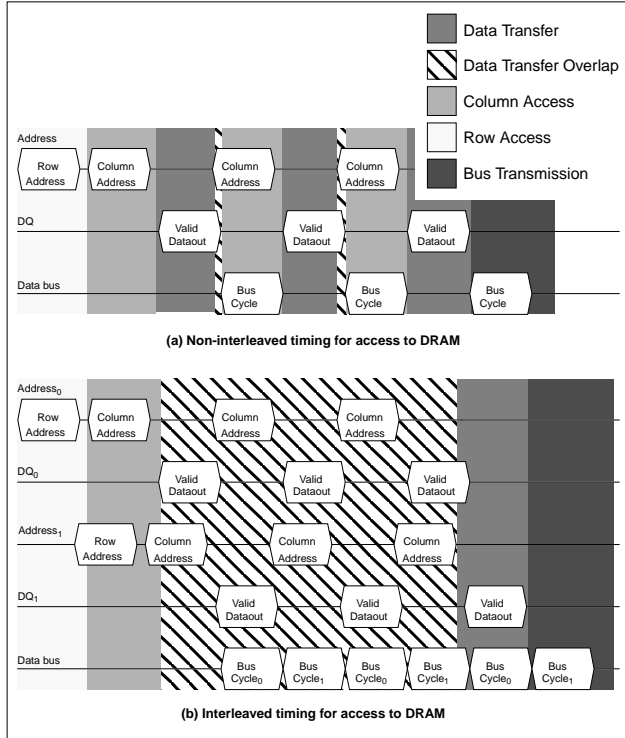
Data Transfer

Data Transfer Overlap

Column Access

Row Access

Bus Transmission

Address

Row Address

Column Address

Column Address

Column Address

DQ

Valid Dataout

Valid Dataout

Valid Dataout

Data bus

Bus Cycle

Bus Cycle

Bus Cycle

(a) Non-interleaved timing for access to DRAM

Address$_0$

Row Address

Column Address

Column Address

Column Address

DQ$_0$

Valid Dataout

Valid Dataout

Valid Dataout

Address$_1$

Row Address

Column Address

Column Address

Column Address

DQ$_1$

Valid Dataout

Valid Dataout

Valid Dataout

Data bus

Bus Cycle$_0$

Bus Cycle$_1$

Bus Cycle$_0$

Bus Cycle$_1$

Bus Cycle$_0$

Bus Cycle$_1$

(b) Interleaved timing for access to DRAM